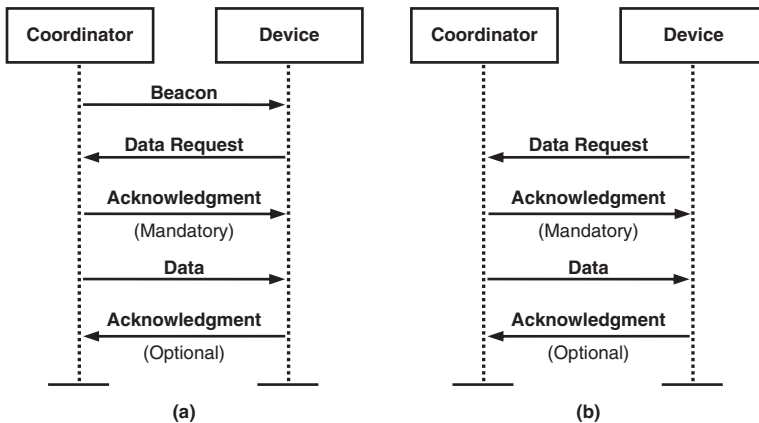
Coordinator

Device

Beacon

Data Request

Acknowledgment

(Mandatory)

Data

Acknowledgment

(Optional)

(a)

Coordinator

Device

Data Request

Acknowledgment

(Mandatory)

Data

Acknowledgment

(Optional)

(b)